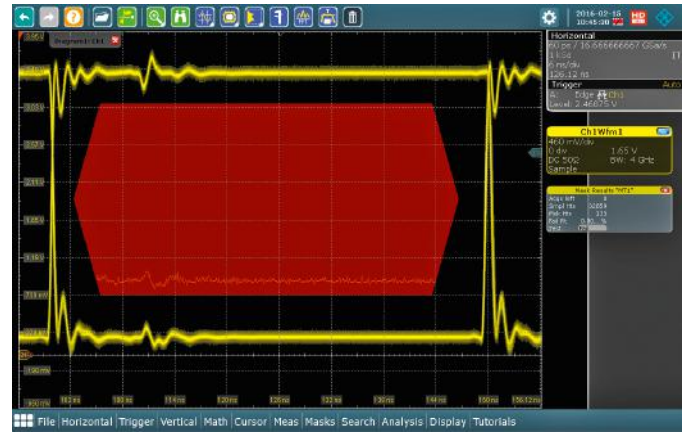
2016-02-15
10:45:38

Diagram1: Ch1

Horizontal
60 ps / 16.66666667 GSa/s
1 kSa
6 ns/div
126.12 ns

Trigger
A Edge Ch1
Level: 2.46875 V

Ch1Wfm1
460 mV/div
0 div 1.65 V
DC 50Ω BW: 4 GHz
Sample

Mask Results "MT1"
Acqs left 0
Smpl Hts 32859
Fail Hts 121
Fail Rt 0.30 %

102 ns
108 ns
114 ns
120 ns
126 ns
132 ns
138 ns
144 ns
150 ns
156.12 ns

File Horizontal Trigger Vertical Math Cursor Meas Masks Search Analysis Display Tutorials